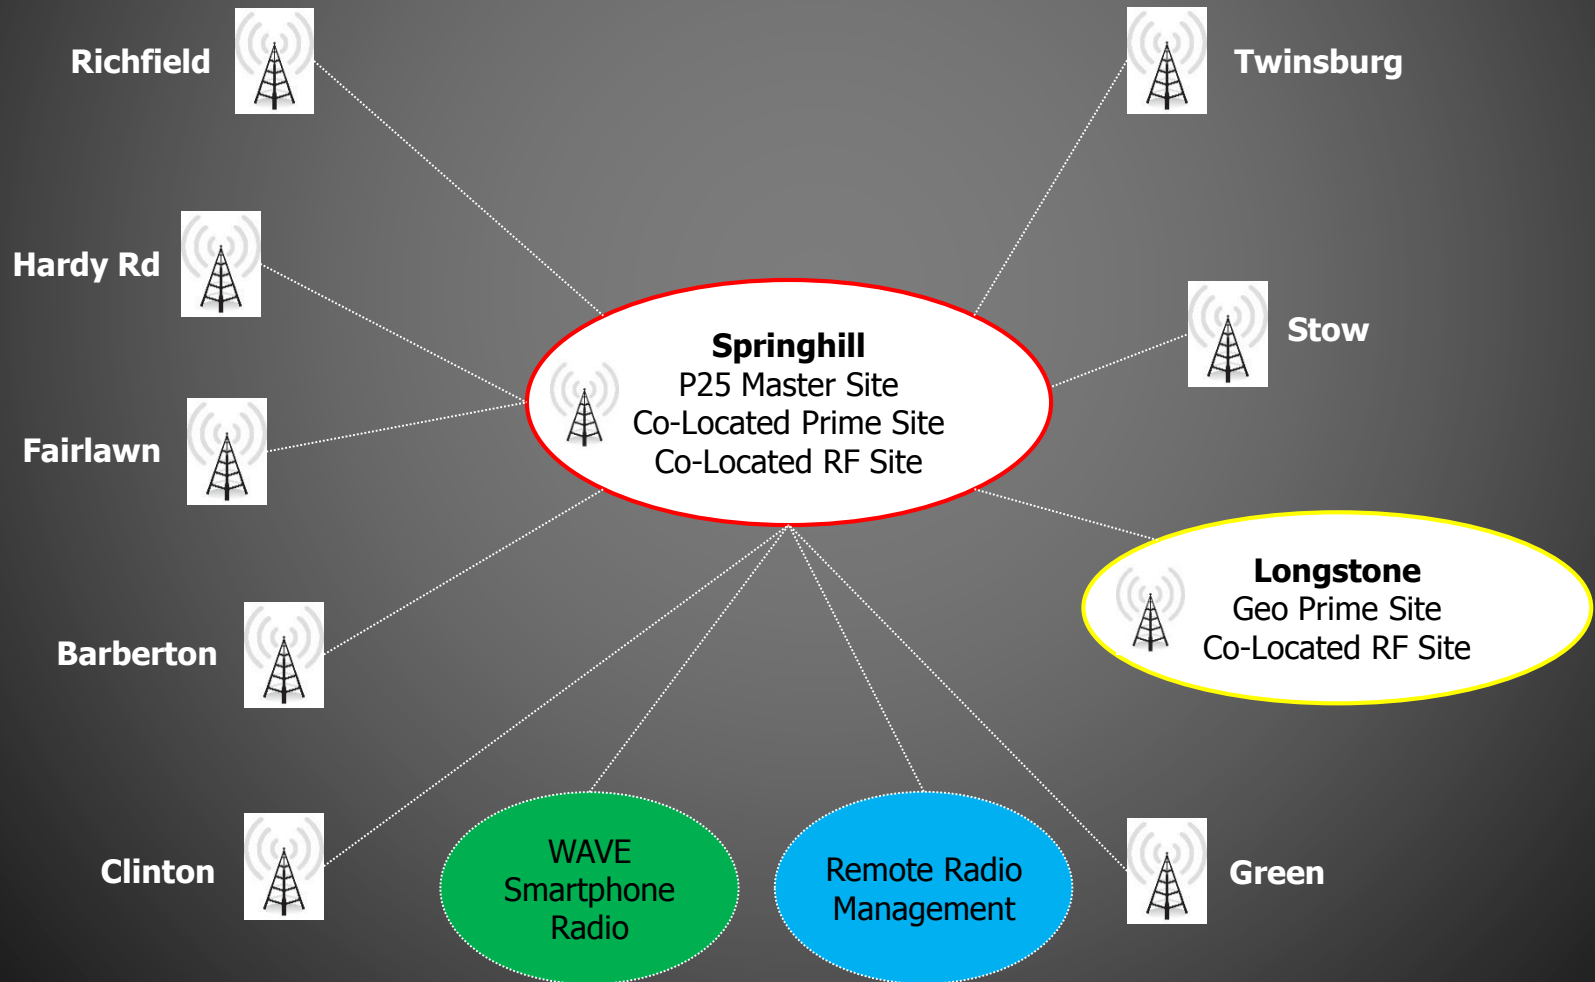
Richfield

Twinsburg

Hardy Rd

Springhill
P25 Master Site
Co-Located Prime Site
Co-Located RF Site

Stow

Fairlawn

Longstone
Geo Prime Site
Co-Located RF Site

Barberton

Clinton

WAVE
Smartphone
Radio

Remote Radio
Management

Green